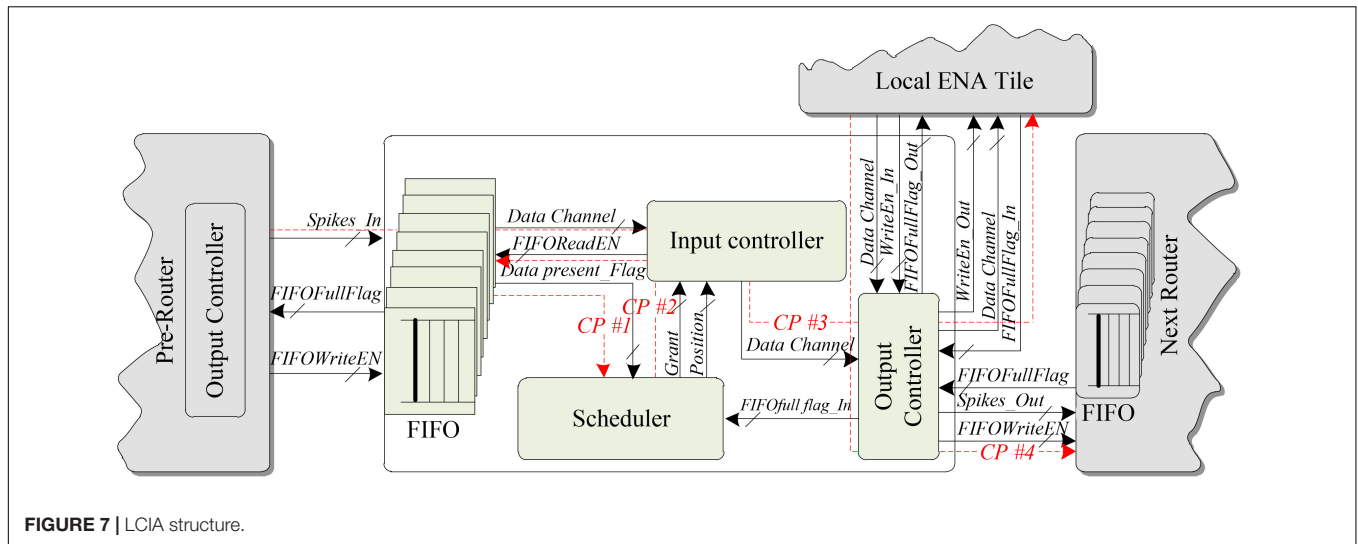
Local ENA Tile

Pre-Router

Output Controller

Spikes_In

FIFOFullFlag

FIFOWriteEN

FIFO

Data Channel

FIFOReadEN

Data present_Flag

Input controller

CP #1

CP #2

Grant

Position

CP #3

Data Channel

Scheduler

FIFOfull flag_In

Data Channel

WriteEn_In

FIFOFullFlag_Out

WriteEn_Out

Data Channel

FIFOFullFlag_In

Output Controller

FIFOFullFlag

Spikes_Out

FIFOWriteEN

CP #4

Next Router

FIFO

FIGURE 7 | LCIA structure.